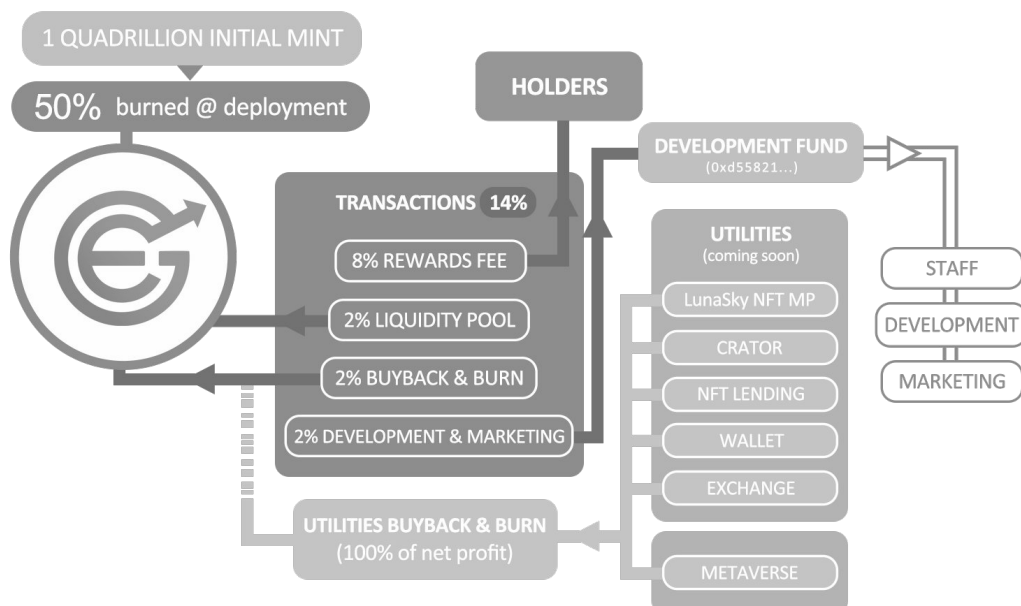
1 QUADRILLION INITIAL MINT

50% burned @ deployment

HOLDERS

DEVELOPMENT FUND
(0xd55821...)

TRANSACTIONS 14%

8% REWARDS FEE

2% LIQUIDITY POOL

2% BUYBACK & BURN

2% DEVELOPMENT & MARKETING

UTILITIES
(coming soon)

LunaSky NFT MP

CRATOR

NFT LENDING

WALLET

EXCHANGE

METAVERSE

STAFF

DEVELOPMENT

MARKETING

UTILITIES BUYBACK & BURN
(100% of net profit)